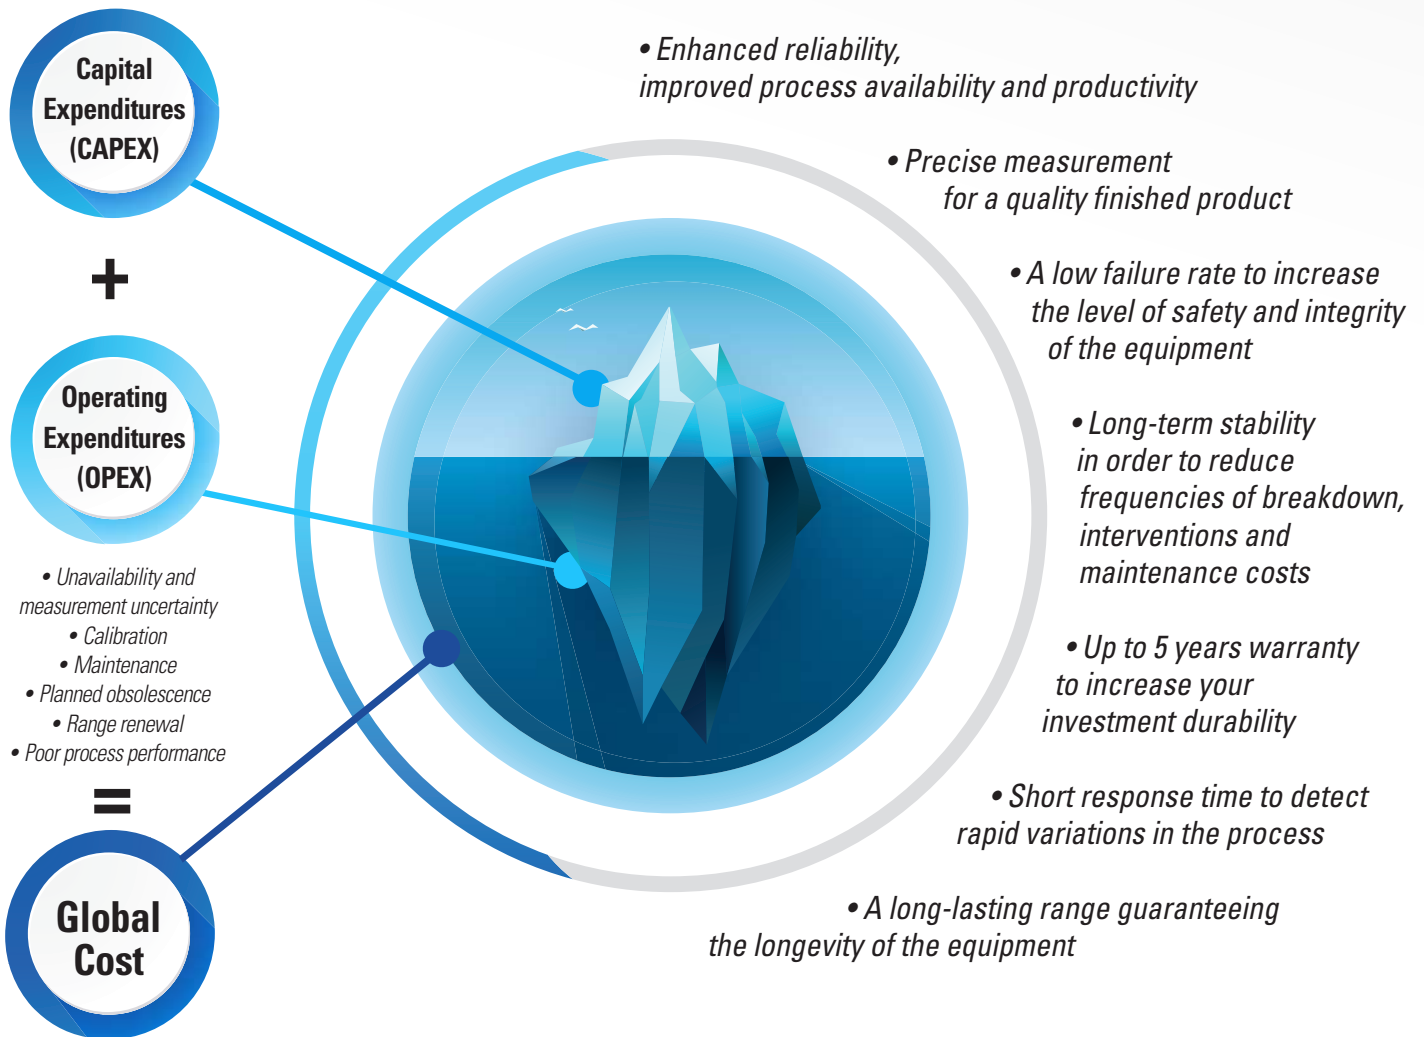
Capital Expenditures (CAPEX)

+

Operating Expenditures (OPEX)

• Unavailability and measurement uncertainty
• Calibration
• Maintenance
• Planned obsolescence
• Range renewal
• Poor process performance

=

Global Cost

• Enhanced reliability, improved process availability and productivity

• Precise measurement for a quality finished product

• A low failure rate to increase the level of safety and integrity of the equipment

• Long-term stability in order to reduce frequencies of breakdown, interventions and maintenance costs

• Up to 5 years warranty to increase your investment durability

• Short response time to detect rapid variations in the process

• A long-lasting range guaranteeing the longevity of the equipment